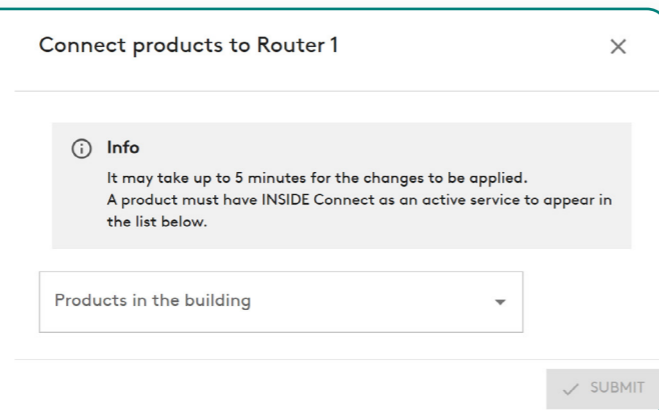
Connect products to Router 1

×

ⓘ Info

It may take up to 5 minutes for the changes to be applied.
A product must have INSIDE Connect as an active service to appear in the list below.

Products in the building

✓ SUBMIT